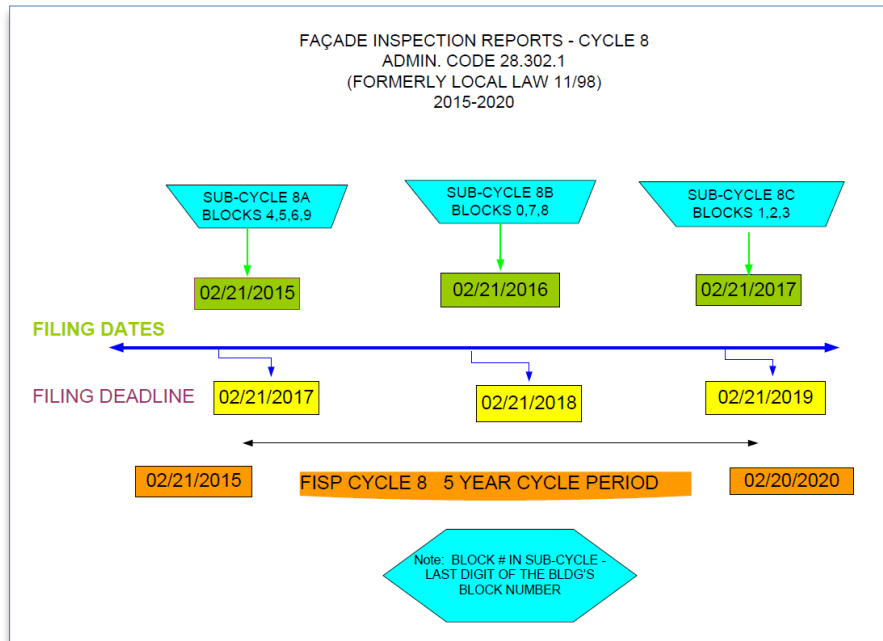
FAÇADE INSPECTION REPORTS - CYCLE 8
ADMIN. CODE 28.302.1
(FORMERLY LOCAL LAW 11/98)
2015-2020

SUB-CYCLE 8A
BLOCKS 4,5,6,9

SUB-CYCLE 8B
BLOCKS 0,7,8

SUB-CYCLE 8C
BLOCKS 1,2,3

02/21/2015

02/21/2016

02/21/2017

FILING DATES

FILING DEADLINE

02/21/2017

02/21/2018

02/21/2019

02/21/2015

FISP CYCLE 8 5 YEAR CYCLE PERIOD

02/20/2020

Note: BLOCK # IN SUB-CYCLE - LAST DIGIT OF THE BLDG'S BLOCK NUMBER